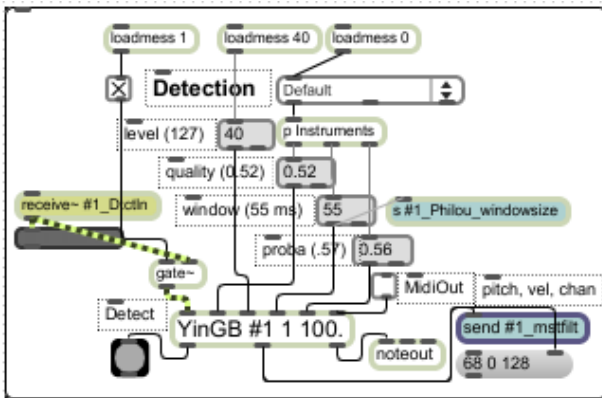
loadmess 1
loadmess 40
loadmess 0
Detection
Default
level (127)
40
p Instruments
quality (0.52)
0.52
window (55 ms)
55
s #1_Philou_windowsize
receive~ #1_DctIn
proba (.57)
0.56
gate~
MidiOut
pitch, vel, chan
Detect
YinGB #1 1 100.
send #1_mstfilt
noteout
68 0 128